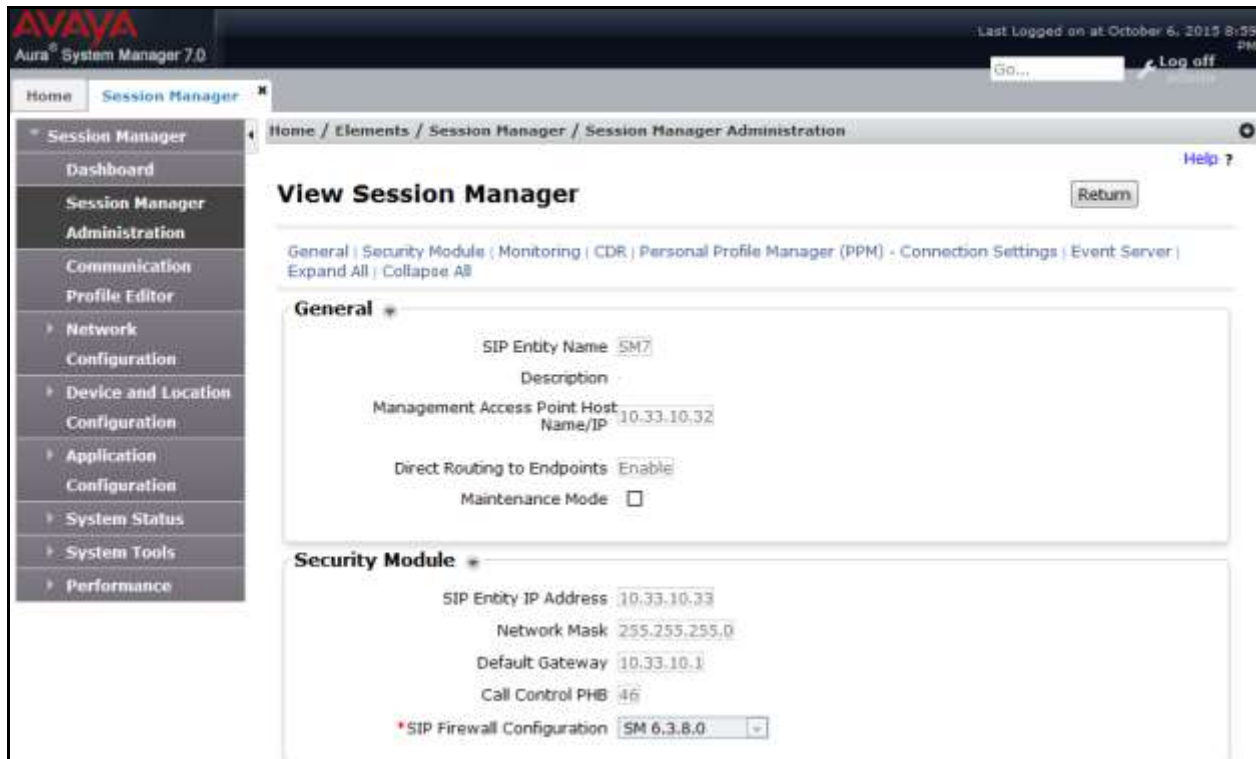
AVAYA
Aura® System Manager 7.0

Last Logged on at October 6, 2015 8:59 PM

Go...

Log off

Home | Session Manager ×

Session Manager
Dashboard
Session Manager Administration
Communication Profile Editor
Network Configuration
Device and Location Configuration
Application Configuration
System Status
System Tools
Performance

Home / Elements / Session Manager / Session Manager Administration

Help ?

View Session Manager

Return

General | Security Module | Monitoring | CDR | Personal Profile Manager (PPM) - Connection Settings | Event Server | Expand All | Collapse All

General

SIP Entity Name SM7

Description

Management Access Point Host Name/IP 10.33.10.32

Direct Routing to Endpoints Enable

Maintenance Mode

Security Module

SIP Entity IP Address 10.33.10.33

Network Mask 255.255.255.0

Default Gateway 10.33.10.1

Call Control PHB 46

*SIP Firewall Configuration SM 6.3.8.0